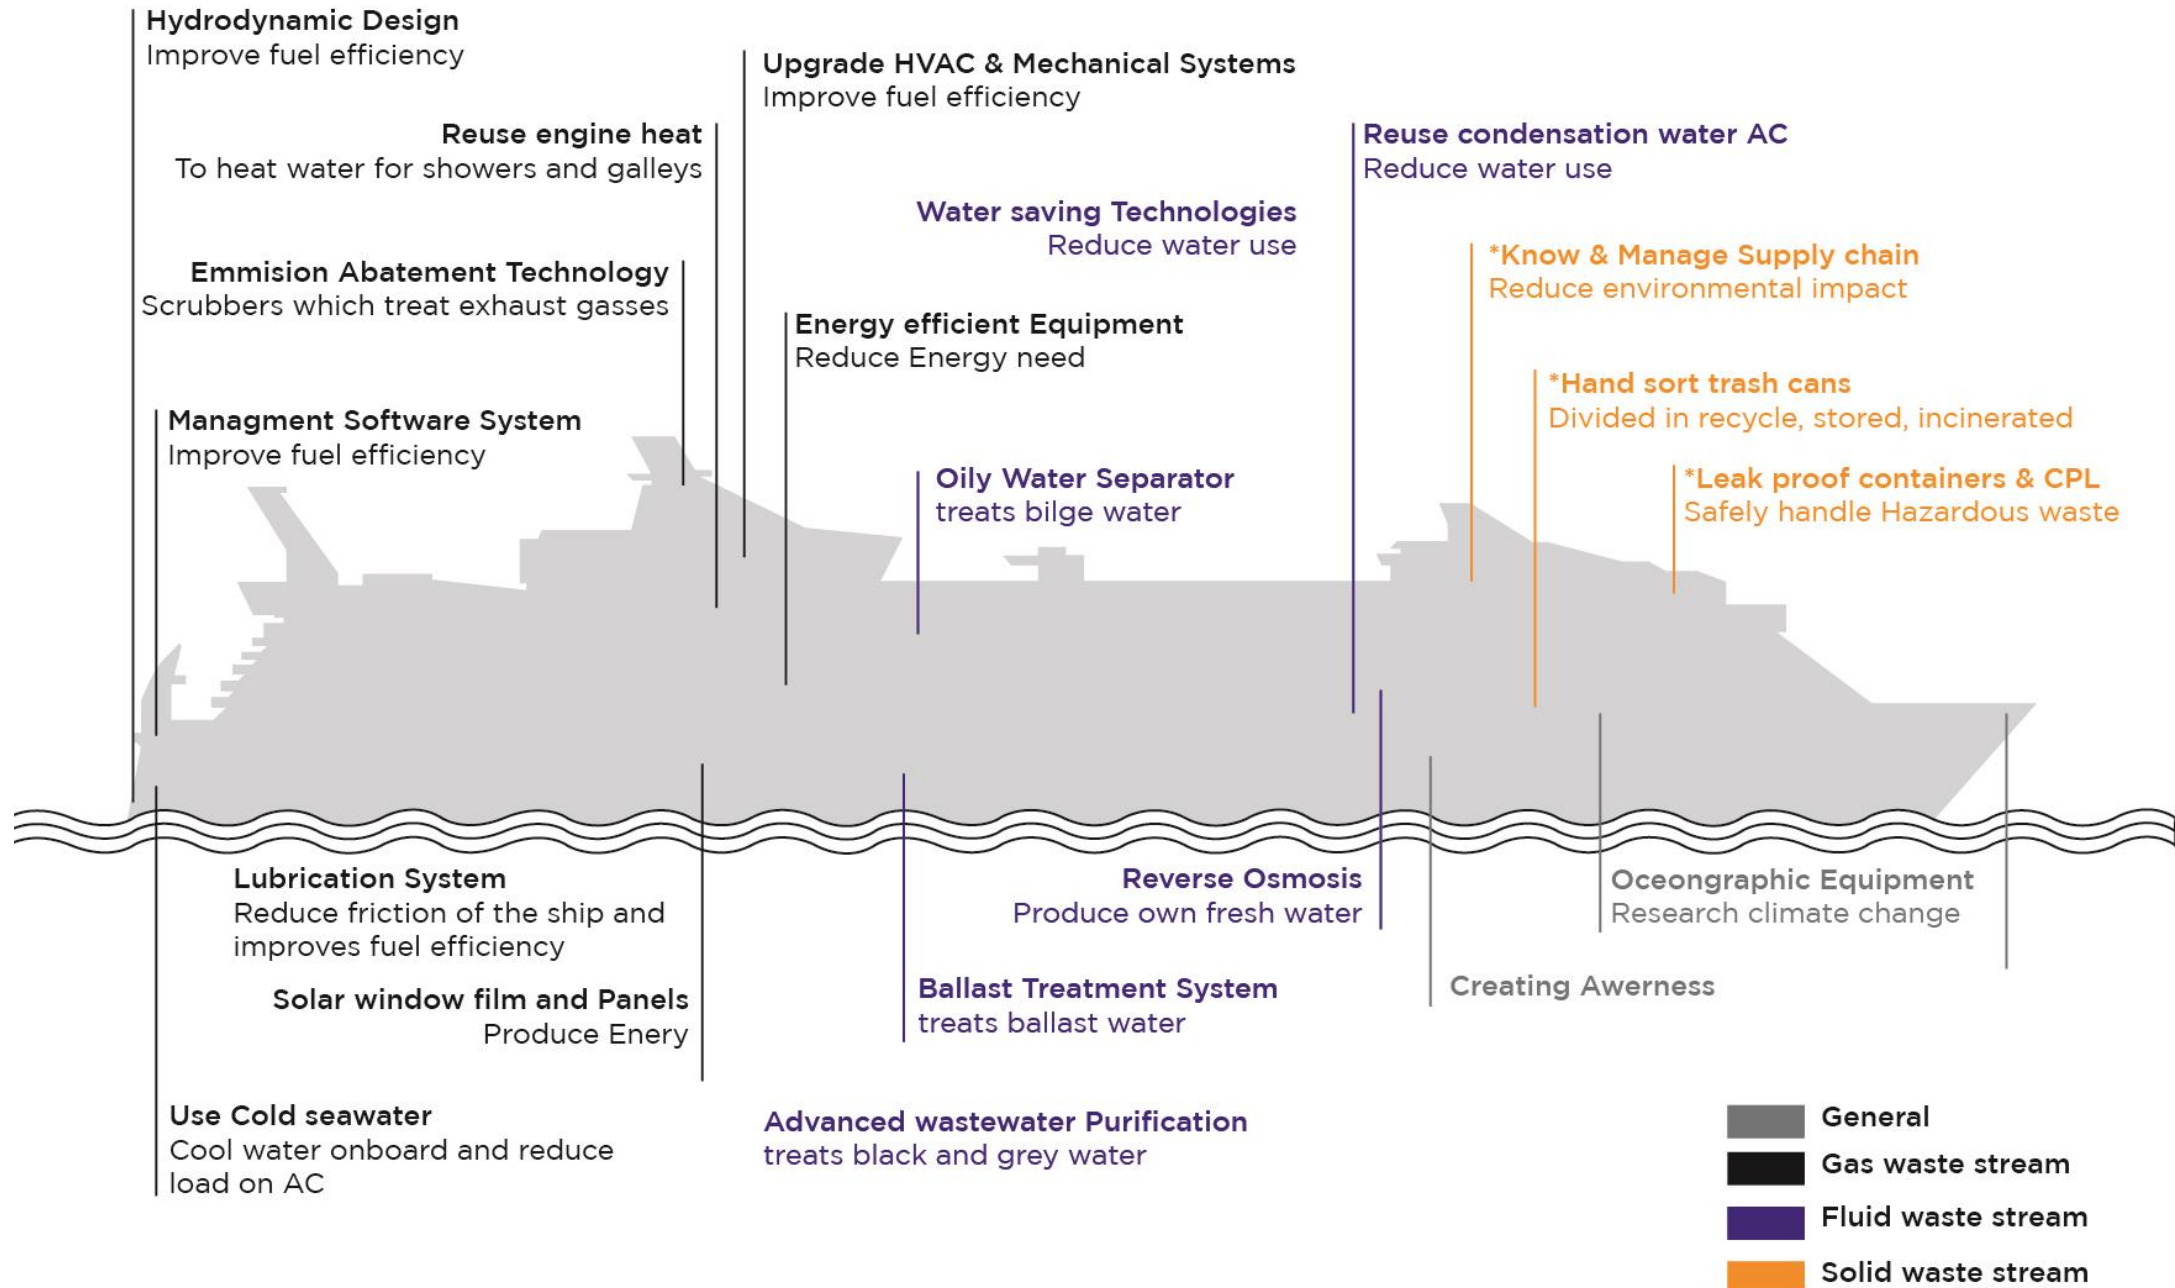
Hydrodynamic Design
Improve fuel efficiency

Upgrade HVAC & Mechanical Systems
Improve fuel efficiency

Reuse engine heat
To heat water for showers and galleys

Reuse condensation water AC
Reduce water use

Water saving Technologies
Reduce water use

*Know & Manage Supply chain
Reduce environmental impact

Emmision Abatement Technology
Scrubbers which treat exhaust gasses

Energy efficient Equipment
Reduce Energy need

*Hand sort trash cans
Divided in recycle, stored, incinerated

Managment Software System
Improve fuel efficiency

Oily Water Separator
treats bilge water

*Leak proof containers & CPL
Safely handle Hazardous waste

Lubrication System
Reduce friction of the ship and improves fuel efficiency

Reverse Osmosis
Produce own fresh water

Oceongraphic Equipment
Research climate change

Solar window film and Panels
Produce Enery

Ballast Treatment System
treats ballast water

Creating Awerness

Use Cold seawater
Cool water onboard and reduce load on AC

Advanced wastewater Purification
treats black and grey water

General
Gas waste stream
Fluid waste stream
Solid waste stream